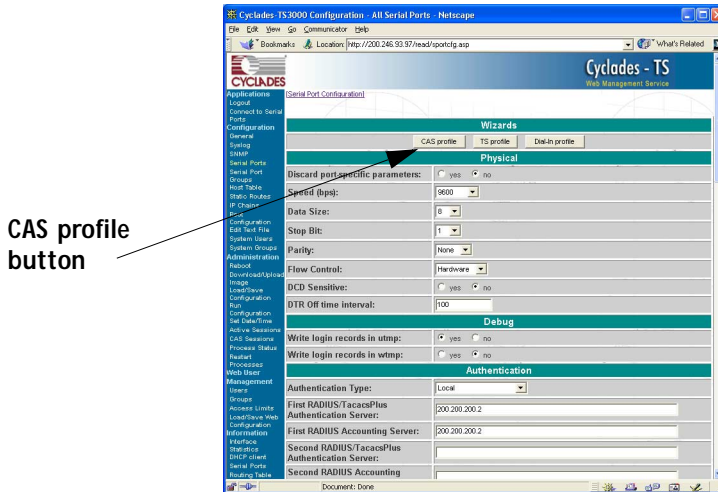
Cyclades-TS3000 Configuration - All Serial Ports - Netscape

File Edit View Go Communicator Help

Bookmarks Location: http://200.246.93.97/read/sportcfg.asp What's Related

CYCLADES

Cyclades - TS
Web Management Service

Applications
Logout
Connect to Serial Ports
Configuration
General
Syslog
SNMP
Serial Ports
Serial Port Groups
Host Table
Static Routes
IP Chains
Root
Configuration
Edit Text File
System Users
System Groups
Administration
Reboot
Download/Upload Image
Load/Save Configuration
Run Configuration
Set Date/Time
Active Sessions
CAS Sessions
Process Status
Restart Processes
Web User Management
Users
Groups
Access Limits
Load/Save Web Configuration
Information
Interface Statistics
DHCP client
Serial Ports
Routing Table

[Serial Port Configuration]

Wizards

CAS profile TS profile Dial-In profile

Physical

| | |
|---|---|
| Discard port specific parameters: | yes no |
| Speed (bps): | 9600 |
| Data Size: | 8 |
| Stop Bit: | 1 |
| Parity: | None |
| Flow Control: | Hardware |
| DCD Sensitive: | yes no |
| DTR Off time interval: | 100 |

Debug

| | |
|---|---|
| Write login records in utmp: | yes no |
| Write login records in wtmp: | yes no |

Authentication

| | |
|---|---|
| Authentication Type: | Local |
| First RADIUS/TacacsPlus Authentication Server: | 200.200.200.2 |
| First RADIUS Accounting Server: | 200.200.200.2 |
| Second RADIUS/TacacsPlus Authentication Server: | |
| Second RADIUS Accounting | |

Document: Done

CAS profile button